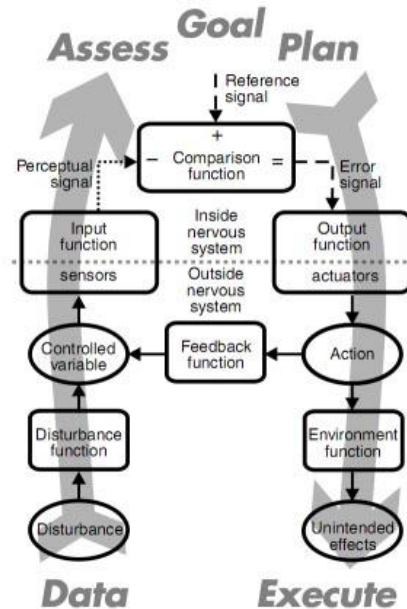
Assess Goal Plan

Reference signal

+
− Comparison function =

Perceptual signal

Error signal

Input function

sensors

Inside nervous system

Outside nervous system

Output function

actuators

Controlled variable

Feedback function

Action

Disturbance function

Environment function

Disturbance

Unintended effects

Data Execute